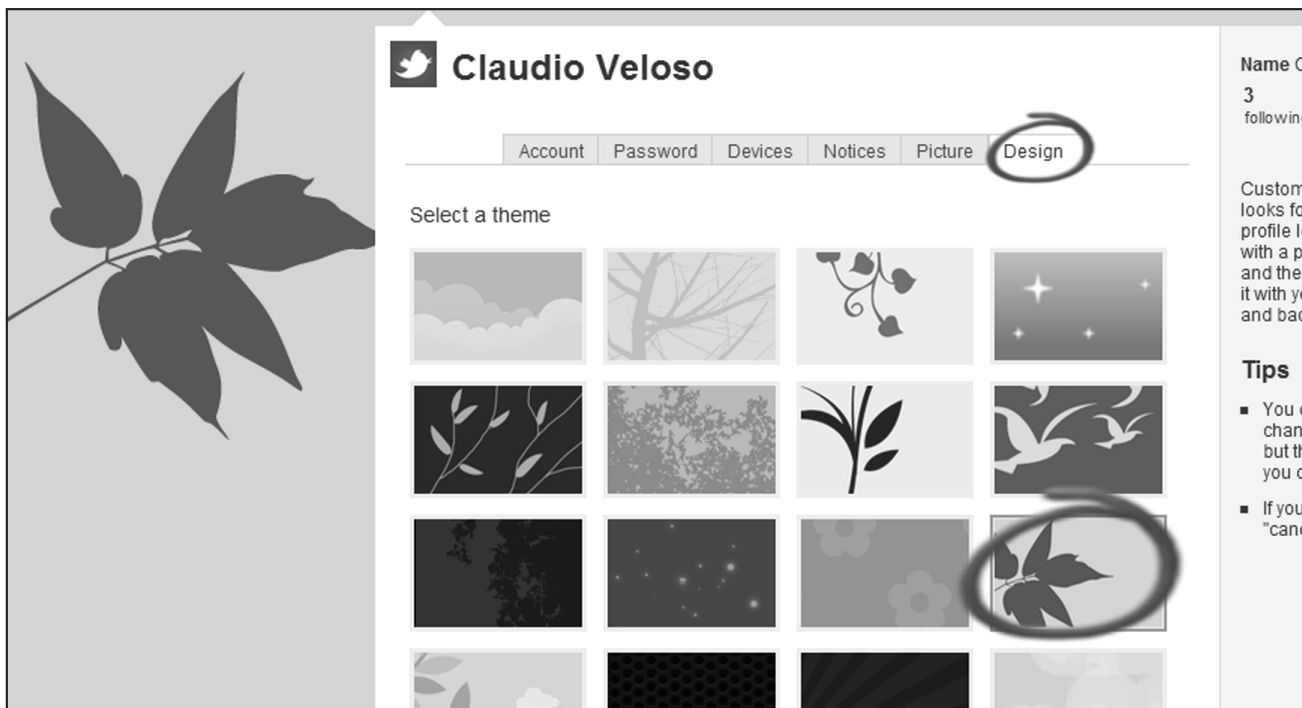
Claudio Veloso

Account | Password | Devices | Notices | Picture | Design

Select a theme

Name C
3
following

Custom
looks fo
profile l
with a p
and the
it with y
and bac

Tips

- You c chan but th you c
- If you "canc